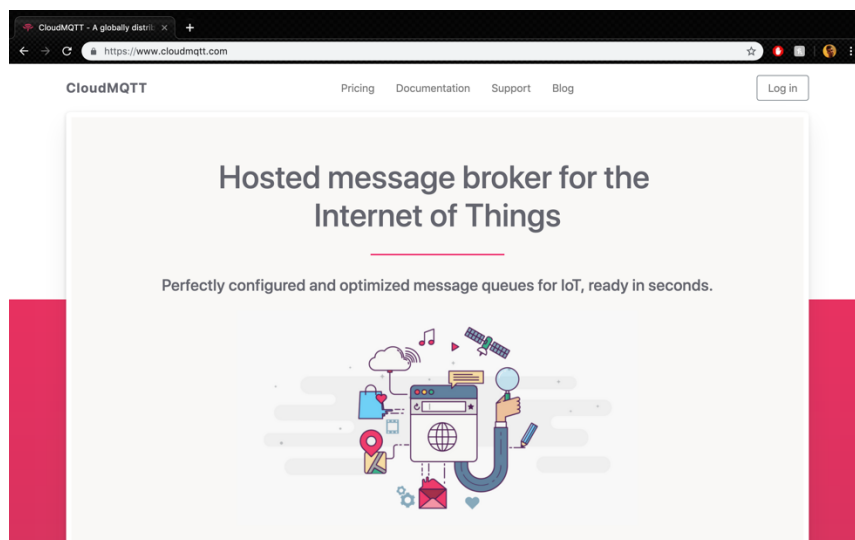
CloudMQTT - A globally distrib ×
+
https://www.cloudmqtt.com

CloudMQTT
Pricing Documentation Support Blog
Log in

Hosted message broker for the Internet of Things

Perfectly configured and optimized message queues for IoT, ready in seconds.